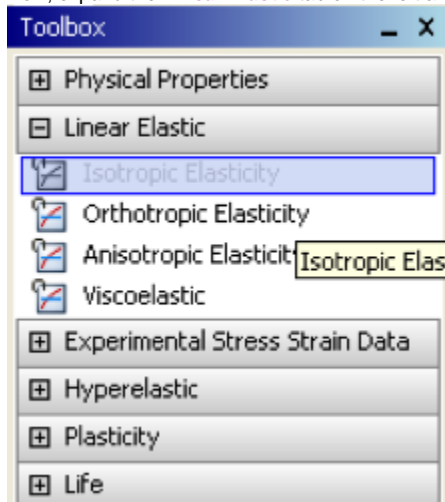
Toolbox

⊞ Physical Properties

⊟ Linear Elastic

Isotropic Elasticity

Orthotropic Elasticity

Anisotropic Elasticit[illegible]

Isotropic Elas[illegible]

Viscoelastic

⊞ Experimental Stress Strain Data

⊞ Hyperelastic

⊞ Plasticity

⊞ Life